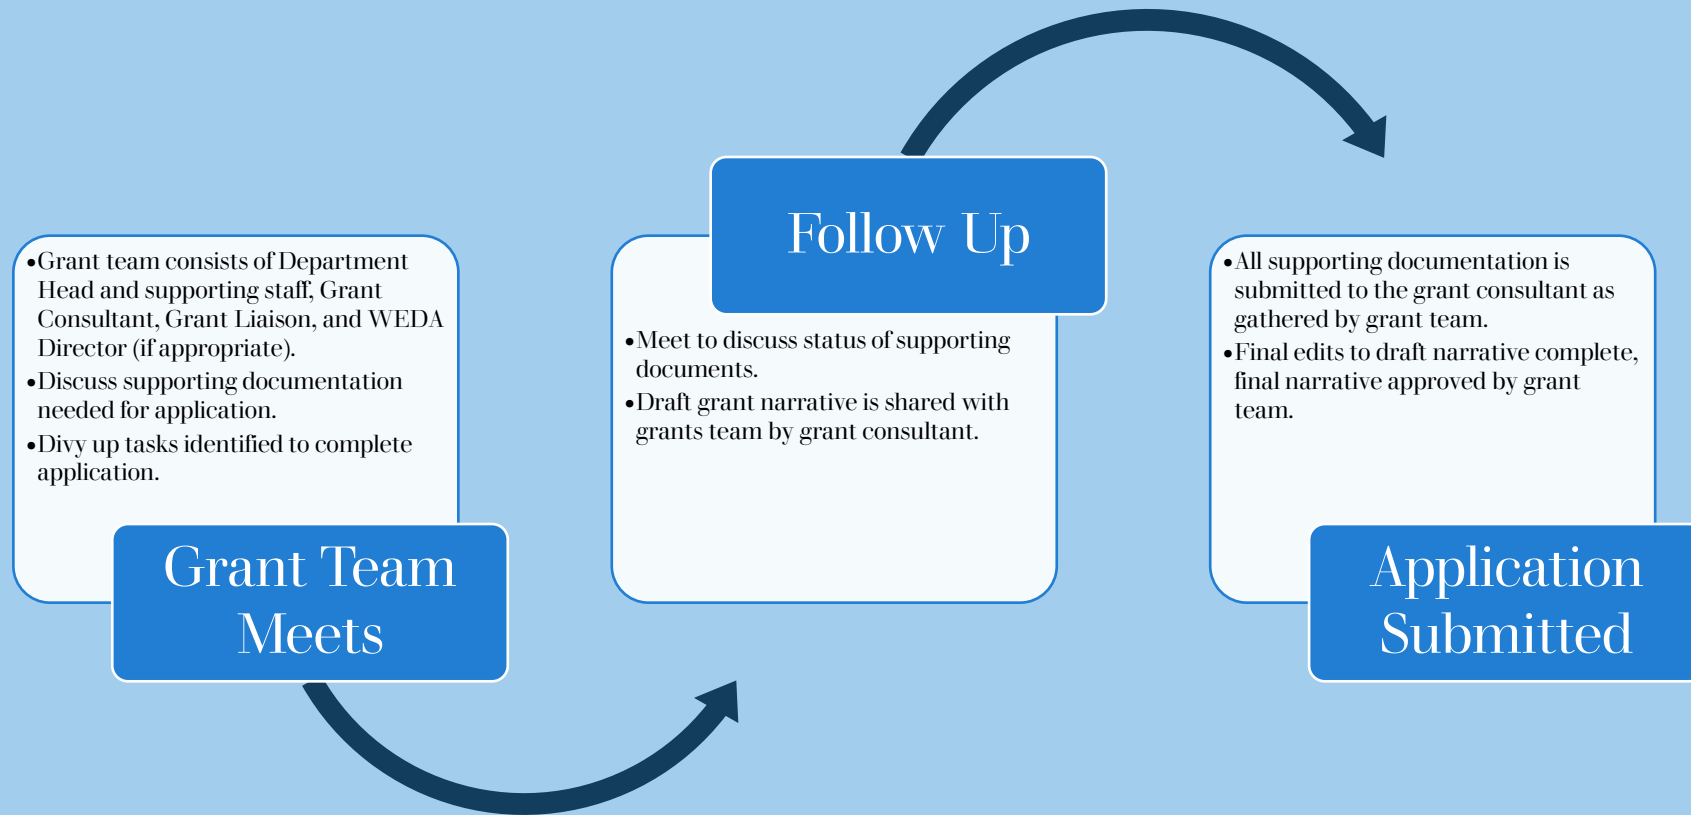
- Grant team consists of Department Head and supporting staff, Grant Consultant, Grant Liaison, and WEDA Director (if appropriate).
- Discuss supporting documentation needed for application.
- Divy up tasks identified to complete application.

Grant Team Meets

Follow Up

- Meet to discuss status of supporting documents.
- Draft grant narrative is shared with grants team by grant consultant.

- All supporting documentation is submitted to the grant consultant as gathered by grant team.
- Final edits to draft narrative complete, final narrative approved by grant team.

Application Submitted